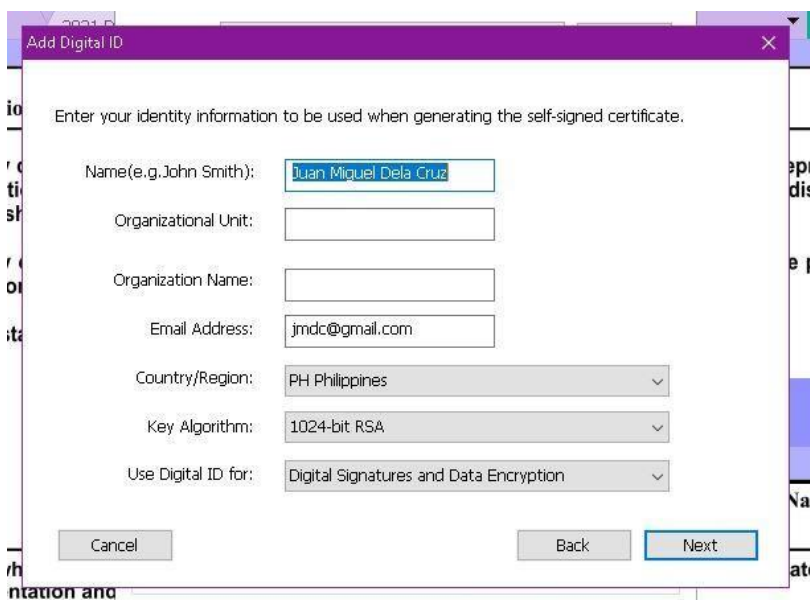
Add Digital ID

Enter your identity information to be used when generating the self-signed certificate.

Name(e.g.John Smith): Juan Miguel Dela Cruz

Organizational Unit:

Organization Name:

Email Address: jmdc@gmail.com

Country/Region: PH Philippines

Key Algorithm: 1024-bit RSA

Use Digital ID for: Digital Signatures and Data Encryption

Cancel

Back

Next